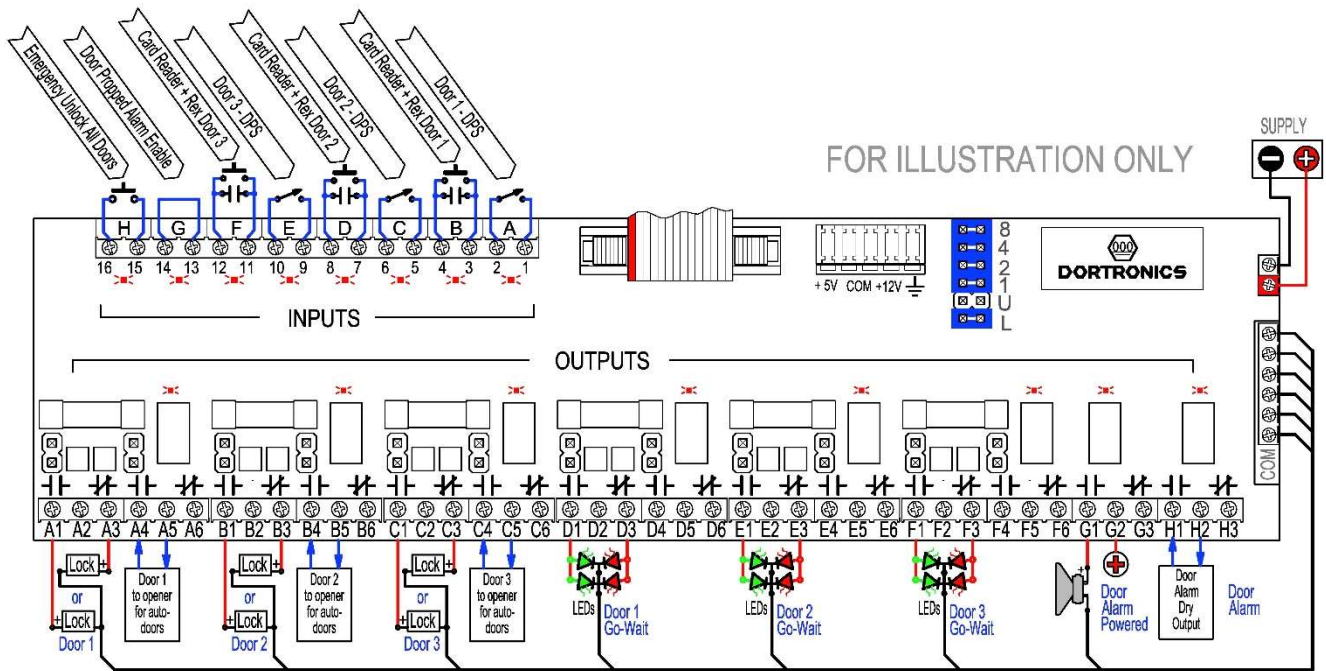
Emergency Unlock All Doors
Door Propped Alarm Enable
Card Reader + Rex Door 3
Door 3 - DPS
Card Reader + Rex Door 2
Door 2 - DPS
Card Reader + Rex Door 1
Door 1 - DPS

FOR ILLUSTRATION ONLY

SUPPLY

H G F E D C B A
16 15 14 13 12 11 10 9 8 7 6 5 4 3 2 1

INPUTS

+5V COM +12V

8
4
2
1
U
L

DORTRONICS

COM

OUTPUTS

A1 A2 A3 A4 A5 A6 B1 B2 B3 B4 B5 B6 C1 C2 C3 C4 C5 C6 D1 D2 D3 D4 D5 D6 E1 E2 E3 E4 E5 E6 F1 F2 F3 F4 F5 F6 G1 G2 G3 H1 H2 H3

Lock +
or
+ Lock
Door 1

Door 1 to opener for auto-doors

Lock +
or
+ Lock
Door 2

Door 2 to opener for auto-doors

Lock +
or
+ Lock
Door 3

Door 3 to opener for auto-doors

LEDs Door 1 Go-Wait

LEDs Door 2 Go-Wait

LEDs Door 3 Go-Wait

Door Alarm Powered

Door Alarm Dry Output

Door Alarm